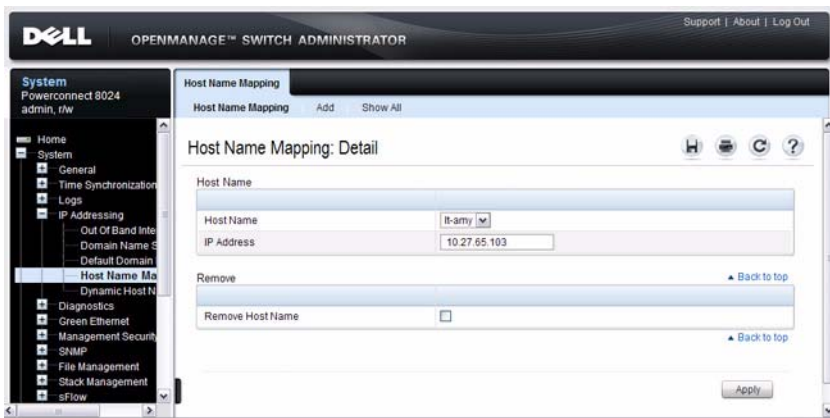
DELL OPENMANAGE™ SWITCH ADMINISTRATOR

Support | About | Log Out

System
Powerconnect 8024
admin, r/w

Home
System
General
Time Synchronization
Logs
IP Addressing
Out Of Band Inte
Domain Name S
Default Domain
Host Name Ma
Dynamic Host N
Diagnostics
Green Ethernet
Management Security
SNMP
File Management
Stack Management
sFlow

Host Name Mapping

Host Name Mapping Add Show All

Host Name Mapping: Detail

Host Name

| | |
|---|---|
| Host Name | lt-amy |
| IP Address | 10.27.65.103 |

Remove

Back to top

| | |
|---|---|
| Remove Host Name | |

Back to top

Apply